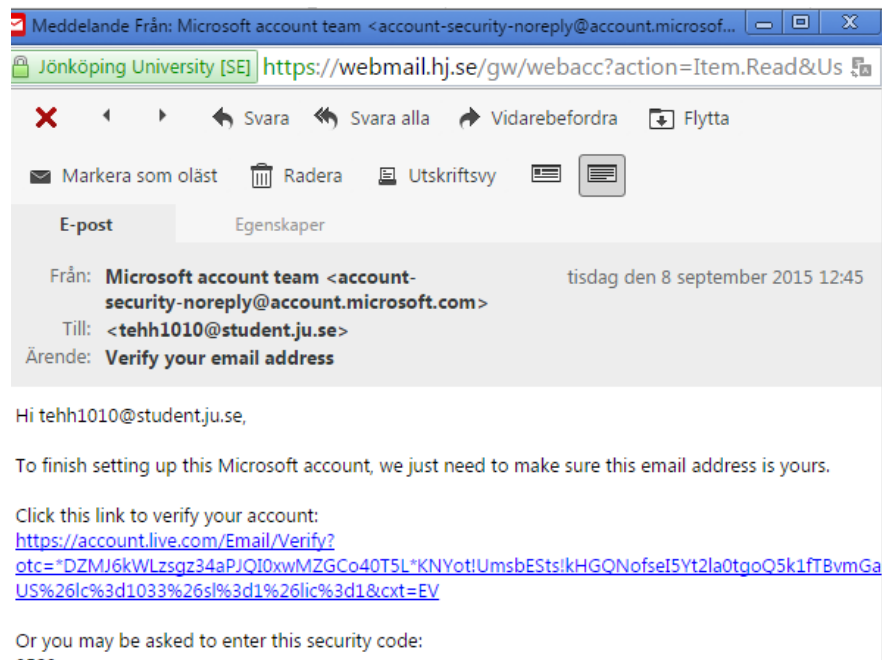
Meddelande Från: Microsoft account team <account-security-noreply@account.microsof...

Jönköping University [SE] https://webmail.hj.se/gw/webacc?action=Item.Read&Us

Svara Svara alla Vidarebefordra Flytta

Markera som oläst Radera Utskriftsvy

E-post Egenskaper

Från: Microsoft account team <account-security-noreply@account.microsoft.com> tisdag den 8 september 2015 12:45
Till: <tehh1010@student.ju.se>
Ärende: Verify your email address

Hi tehh1010@student.ju.se,

To finish setting up this Microsoft account, we just need to make sure this email address is yours.

Click this link to verify your account:
https://account.live.com/Email/Verify?otc=*DZMJ6kWLzsgz34aPJQI0xwMZGCo40T5L*KNYot!UmsbESts!kHGQNofseI5Yt2la0tgoQ5k1fTBvmGaUS%26lc%3d1033%26sl%3d1%26lic%3d1&cxt=EV

Or you may be asked to enter this security code:
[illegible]